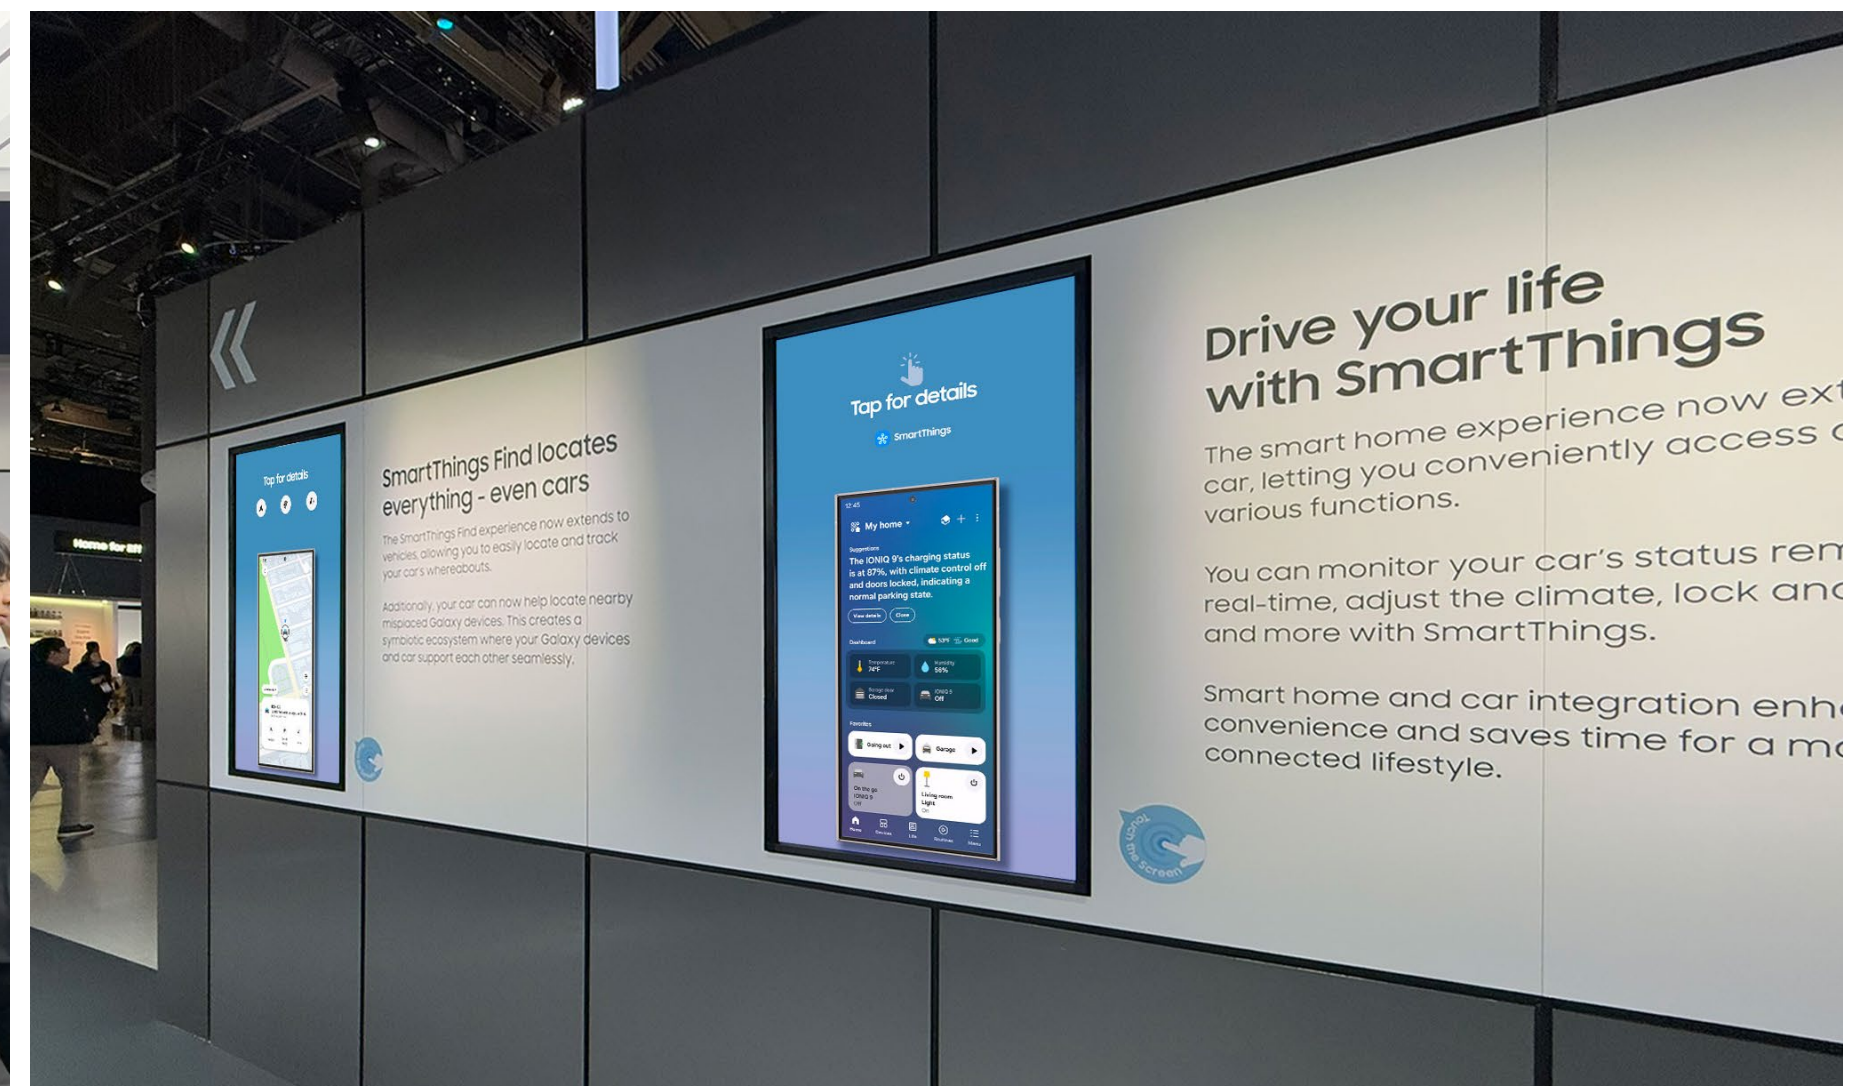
Home for all

Tap for details

SmartThings Find locates everything - even cars

The SmartThings Find experience now extends to vehicles, allowing you to easily locate and track your car's whereabouts.

Additionally, your car can now help locate nearby misplaced Galaxy devices. This creates a symbiotic ecosystem where your Galaxy devices and car support each other seamlessly.

Tap for details

SmartThings

12:45

My home

Suggestions

The IONIQ 9's charging status is at 87%, with climate control off and doors locked, indicating a normal parking state.

View details

Close

Dashboard

53°F Good

Temperature 74°F

Humidity 58%

Garage door Closed

IONIQ 9 Off

Favorites

Going out

Garage

On the go IONIQ 9 Off

Living room Light On

Home

Devices

Life

Routines

Menu

Touch the Screen

Drive your life with SmartThings

The smart home experience now ext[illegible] car, letting you conveniently access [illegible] various functions.

You can monitor your car's status rem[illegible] real-time, adjust the climate, lock an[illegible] and more with SmartThings.

Smart home and car integration enh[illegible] convenience and saves time for a m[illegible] connected lifestyle.